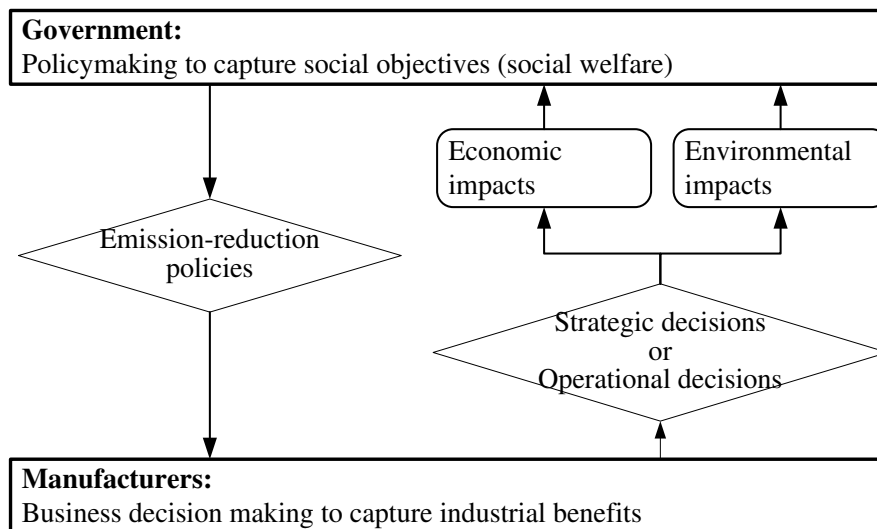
**Government:**
Policymaking to capture social objectives (social welfare)

Economic impacts

Environmental impacts

Emission-reduction policies

Strategic decisions or Operational decisions

**Manufacturers:**
Business decision making to capture industrial benefits